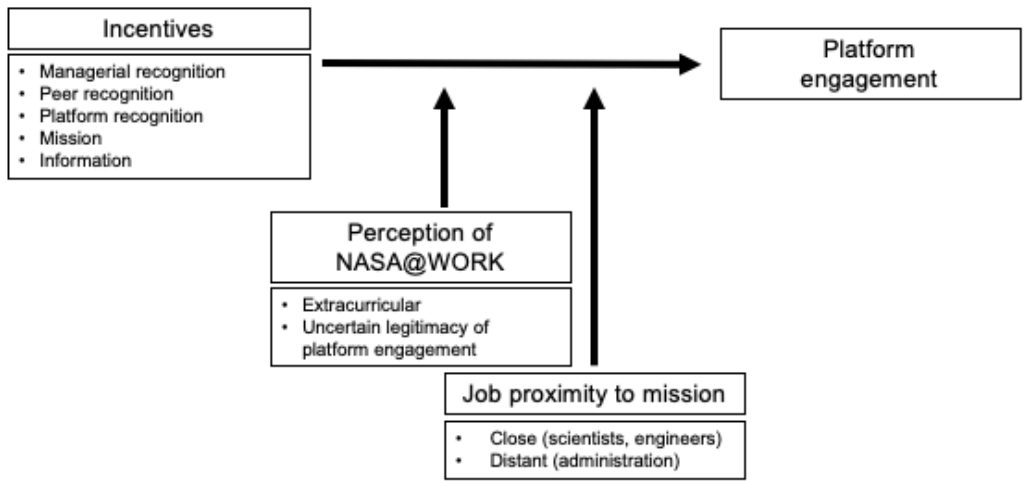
Incentives

- Managerial recognition
- Peer recognition
- Platform recognition
- Mission
- Information

Platform engagement

Perception of NASA@WORK

- Extracurricular
- Uncertain legitimacy of platform engagement

Job proximity to mission

- Close (scientists, engineers)
- Distant (administration)